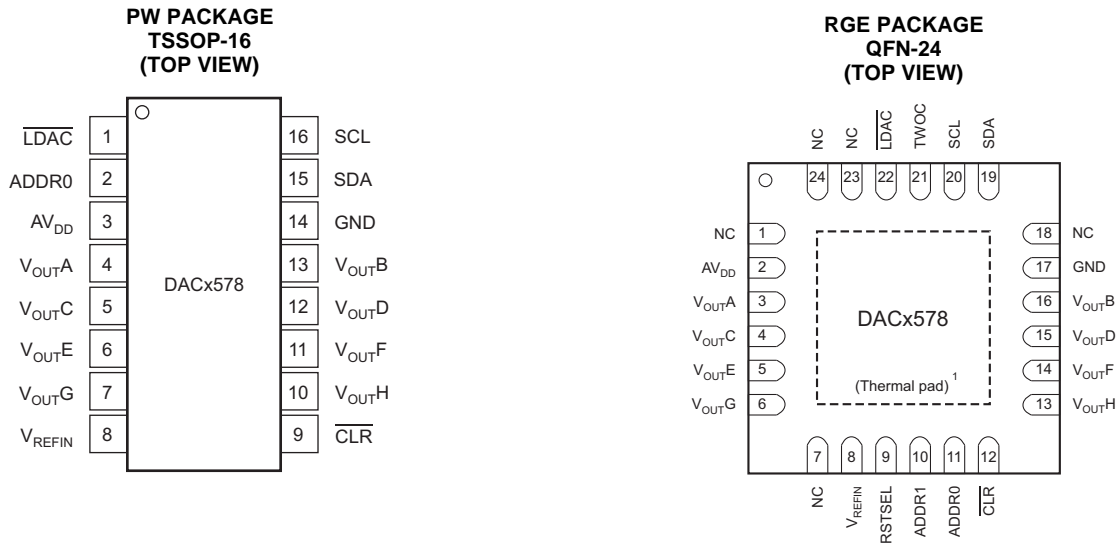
PW PACKAGE
TSSOP-16
(TOP VIEW)

$\overline{LDAC}$ 1
ADDR0 2
$AV_{DD}$ 3
$V_{OUT}A$ 4
$V_{OUT}C$ 5
$V_{OUT}E$ 6
$V_{OUT}G$ 7
$V_{REFIN}$ 8

DACx578

16 SCL
15 SDA
14 GND
13 $V_{OUT}B$
12 $V_{OUT}D$
11 $V_{OUT}F$
10 $V_{OUT}H$
9 $\overline{CLR}$

RGE PACKAGE
QFN-24
(TOP VIEW)

NC 24
NC 23
$\overline{LDAC}$ 22
TWOC 21
SCL 20
SDA 19

NC 1
$AV_{DD}$ 2
$V_{OUT}A$ 3
$V_{OUT}C$ 4
$V_{OUT}E$ 5
$V_{OUT}G$ 6

DACx578
(Thermal pad) $^1$

18 NC
17 GND
16 $V_{OUT}B$
15 $V_{OUT}D$
14 $V_{OUT}F$
13 $V_{OUT}H$

7 NC
8 $V_{REFIN}$
9 RSTSEL
10 ADDR1
11 ADDR0
12 $\overline{CLR}$